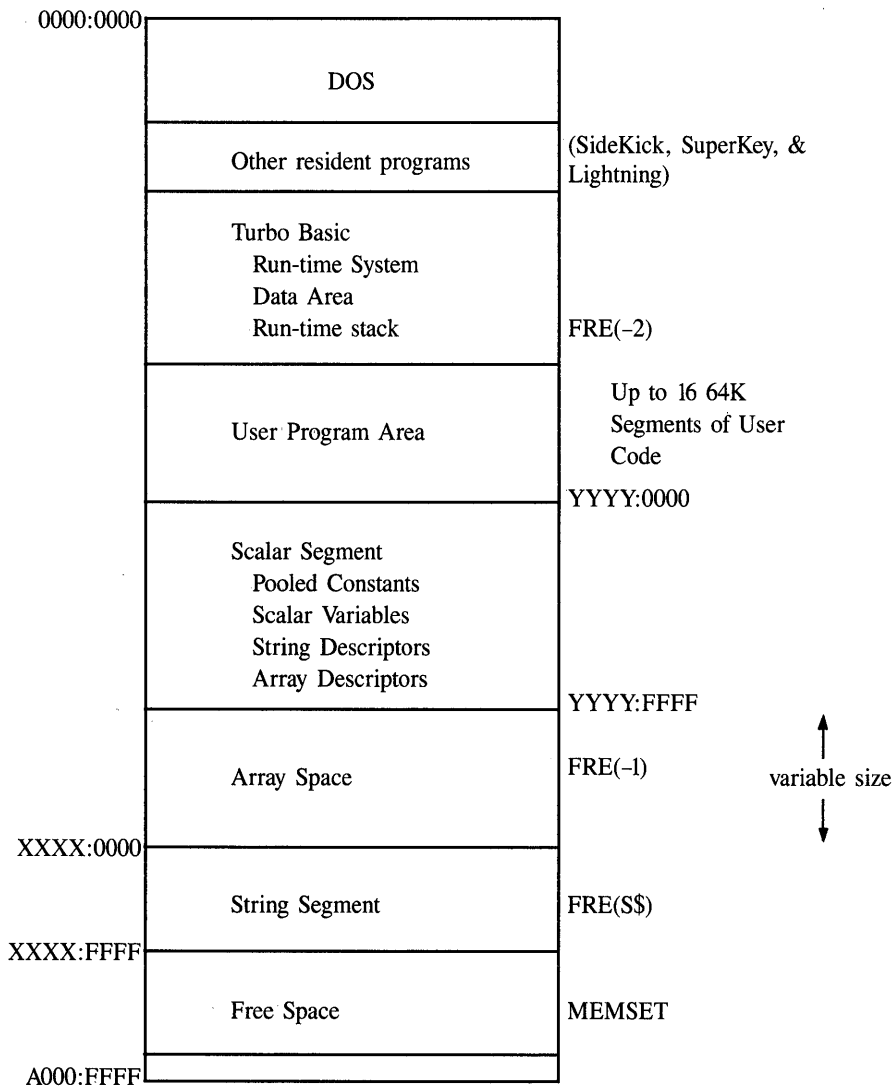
0000:0000

DOS

Other resident programs

(SideKick, SuperKey, & Lightning)

Turbo Basic
Run-time System
Data Area
Run-time stack

FRE(–2)

User Program Area

Up to 16 64K Segments of User Code

YYYY:0000

Scalar Segment
Pooled Constants
Scalar Variables
String Descriptors
Array Descriptors

YYYY:FFFF

Array Space

FRE(–1)

variable size

XXXX:0000

String Segment

FRE(S$)

XXXX:FFFF

Free Space

MEMSET

A000:FFFF